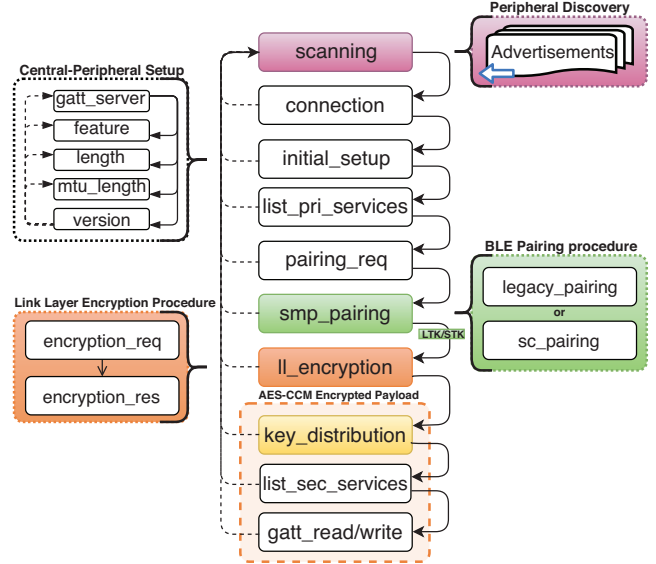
Peripheral Discovery

Advertisements

Central-Peripheral Setup

gatt_server

feature

length

mtu_length

version

scanning

connection

initial_setup

list_pri_services

pairing_req

smp_pairing

LTK/STK

ll_encryption

AES-CCM Encrypted Payload

key_distribution

list_sec_services

gatt_read/write

BLE Pairing procedure

legacy_pairing

or

sc_pairing

Link Layer Encryption Procedure

encryption_req

encryption_res